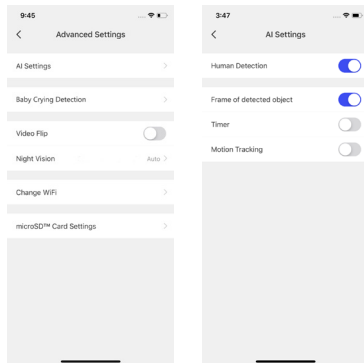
9:45

<

Advanced Settings

AI Settings

>

Baby Crying Detection

>

Video Flip

Night Vision

Auto >

Change WiFi

>

microSD™ Card Settings

>

3:47

<

AI Settings

Human Detection

Frame of detected object

Timer

Motion Tracking